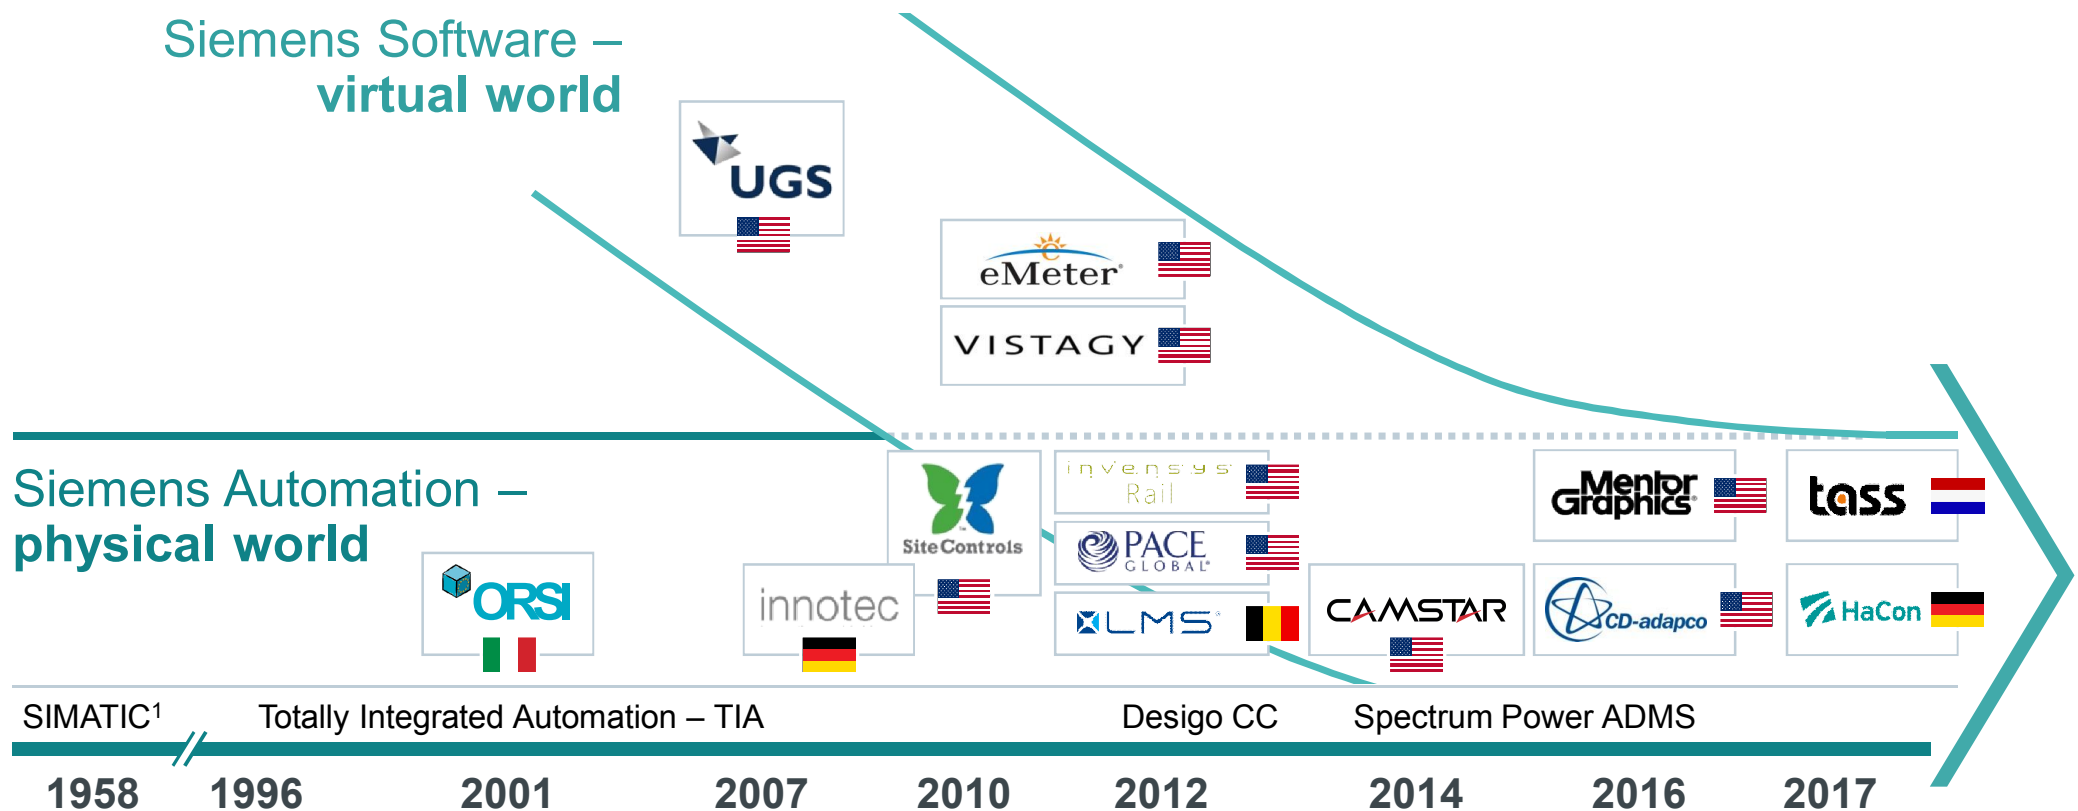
Siemens Software – virtual world

UGS

eMeter

VISTAGY

Siemens Automation – physical world

ORSI

innotec

SiteControls

invensys Rail

PACE GLOBAL

LMS

CAMSTAR

Mentor Graphics

CD-adapco

tass

HaCon

SIMATIC$^1$ Totally Integrated Automation – TIA Desigo CC Spectrum Power ADMS

1958 1996 2001 2007 2010 2012 2014 2016 2017